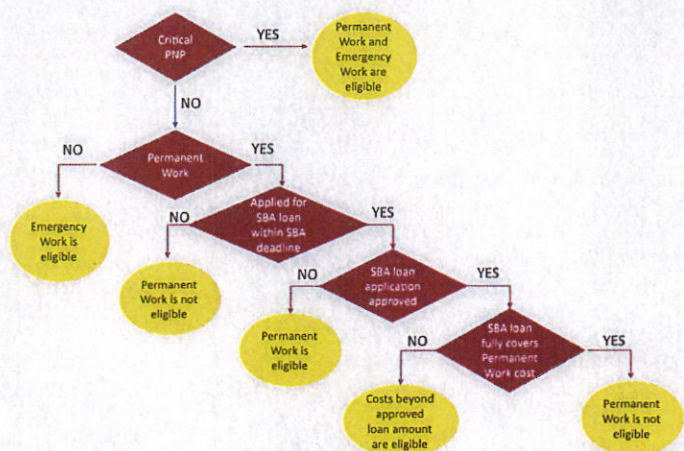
Critical PNP

YES

Permanent Work and Emergency Work are eligible

NO

NO

Permanent Work

YES

Emergency Work is eligible

NO

Applied for SBA loan within SBA deadline

YES

Permanent Work is not eligible

NO

SBA loan application approved

YES

Permanent Work is eligible

NO

SBA loan fully covers Permanent Work cost

YES

Costs beyond approved loan amount are eligible

Permanent Work is not eligible